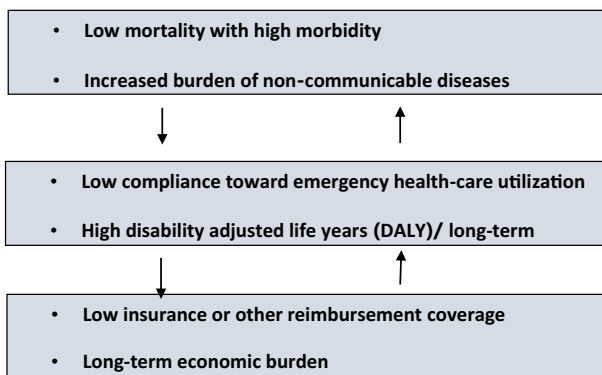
• Low mortality with high morbidity

• Increased burden of non-communicable diseases

• Low compliance toward emergency health-care utilization

• High disability adjusted life years (DALY)/ long-term

• Low insurance or other reimbursement coverage

• Long-term economic burden